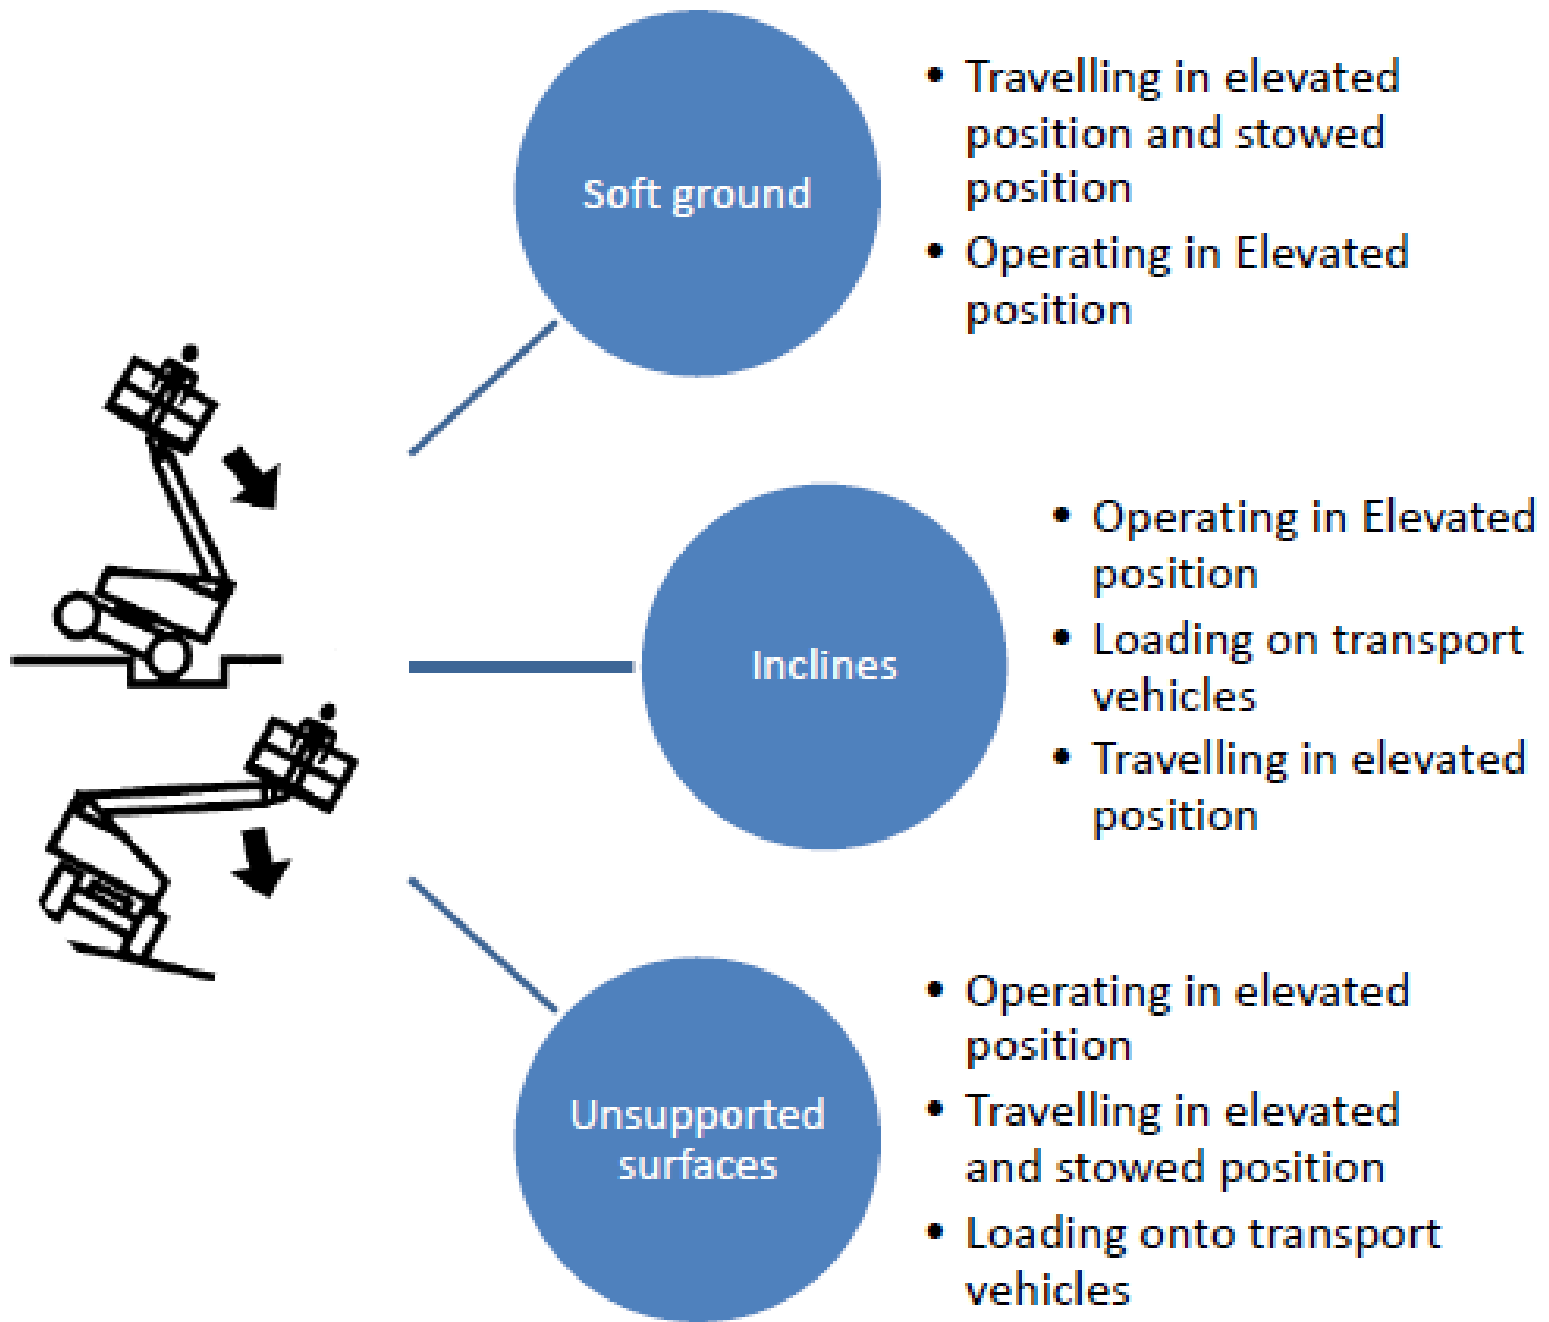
Soft ground

- Travelling in elevated position and stowed position
- Operating in Elevated position

Inclines

- Operating in Elevated position
- Loading on transport vehicles
- Travelling in elevated position

Unsupported surfaces

- Operating in elevated position
- Travelling in elevated and stowed position
- Loading onto transport vehicles